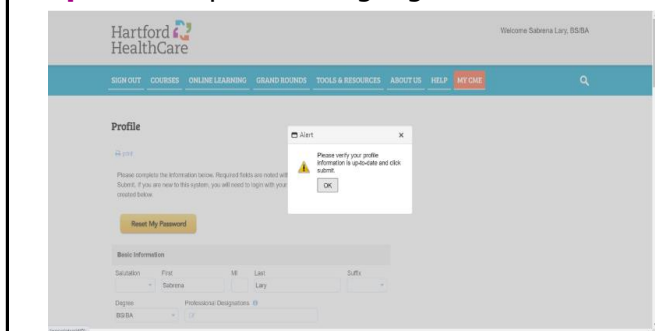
Hartford HealthCare

Welcome Sabrena Lary, BS/BA

SIGN OUT COURSES ONLINE LEARNING GRAND ROUNDS TOOLS & RESOURCES ABOUT US HELP MY CME

Profile

Print

Please complete the information below. Required fields are noted with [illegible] Submit. If you are new to this system, you will need to login with your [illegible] created below.

Reset My Password

Basic Information

Salutation First MI Last Suffix

Sabrena Lary

Degree Professional Designations

BS/BA

Alert ×

Please verify your profile information is up-to-date and click submit.

OK